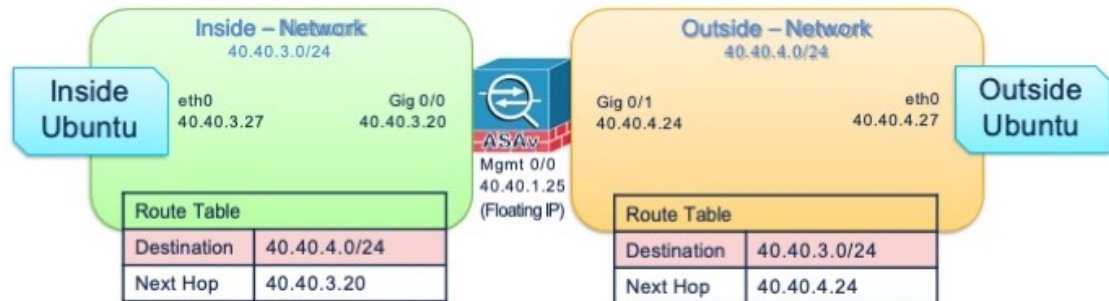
Inside – Network
40.40.3.0/24

Inside Ubuntu

eth0
40.40.3.27

Gig 0/0
40.40.3.20

| Route Table | |
|---|---|
| Destination | 40.40.4.0/24 |
| Next Hop | 40.40.3.20 |

ASAv

Mgmt 0/0
40.40.1.25
(Floating IP)

Outside – Network
40.40.4.0/24

Gig 0/1
40.40.4.24

eth0
40.40.4.27

Outside Ubuntu

| Route Table | |
|---|---|
| Destination | 40.40.3.0/24 |
| Next Hop | 40.40.4.24 |